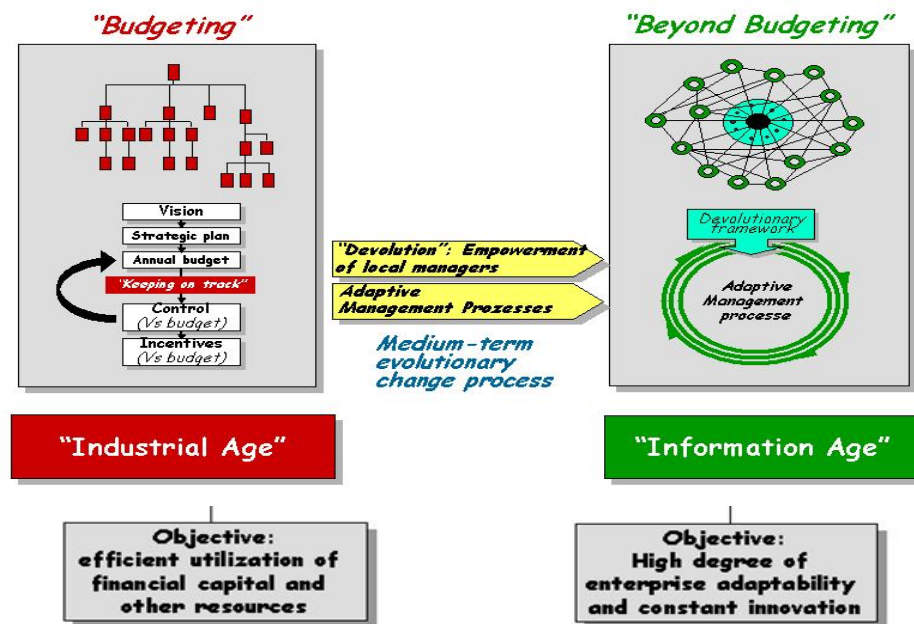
"Budgeting"

Vision

Strategic plan

Annual budget

'Keeping on track'

Control (Vs budget)

Incentives (Vs budget)

"Beyond Budgeting"

Devolutionary framework

Adaptive Management processe

"Devolution": Empowerment of local managers

Adaptive Management Prozesses

Medium-term evolutionary change process

"Industrial Age"

"Information Age"

Objective: efficient utilization of financial capital and other resources

Objective: High degree of enterprise adaptability and constant innovation